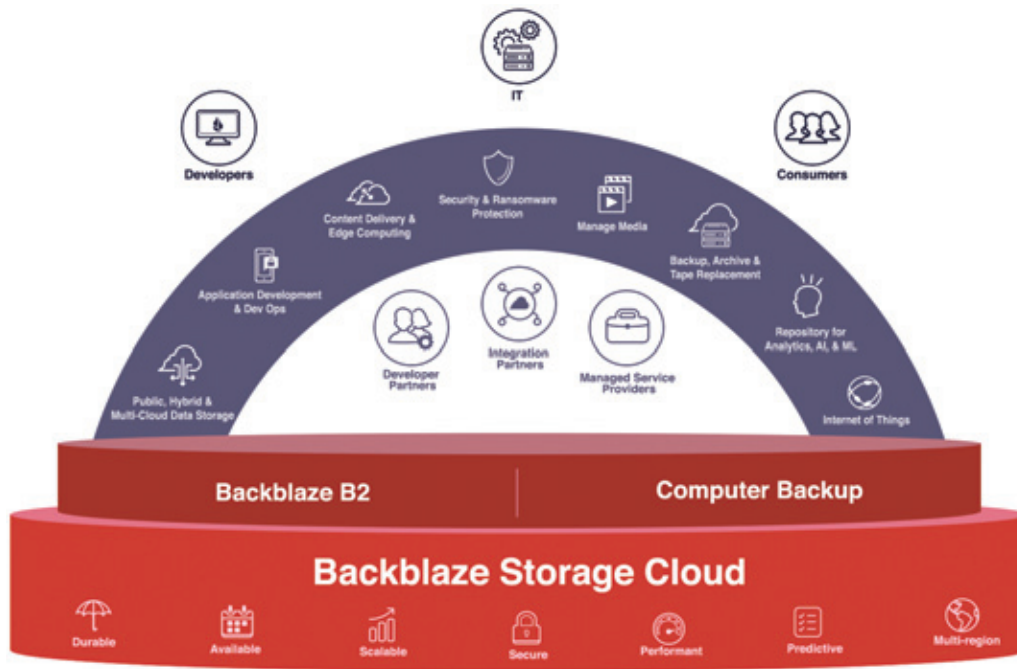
IT

Developers

Consumers

Content Delivery & Edge Computing

Security & Ransomware Protection

Manage Media

Application Development & Dev Ops

Backup, Archive & Tape Replacement

Repository for Analytics, AI, & ML

Public, Hybrid & Multi-Cloud Data Storage

Developer Partners

Integration Partners

Managed Service Providers

Internet of Things

Backblaze B2

Computer Backup

Backblaze Storage Cloud

Durable

Available

Scalable

Secure

Performant

Predictive

Multi-region